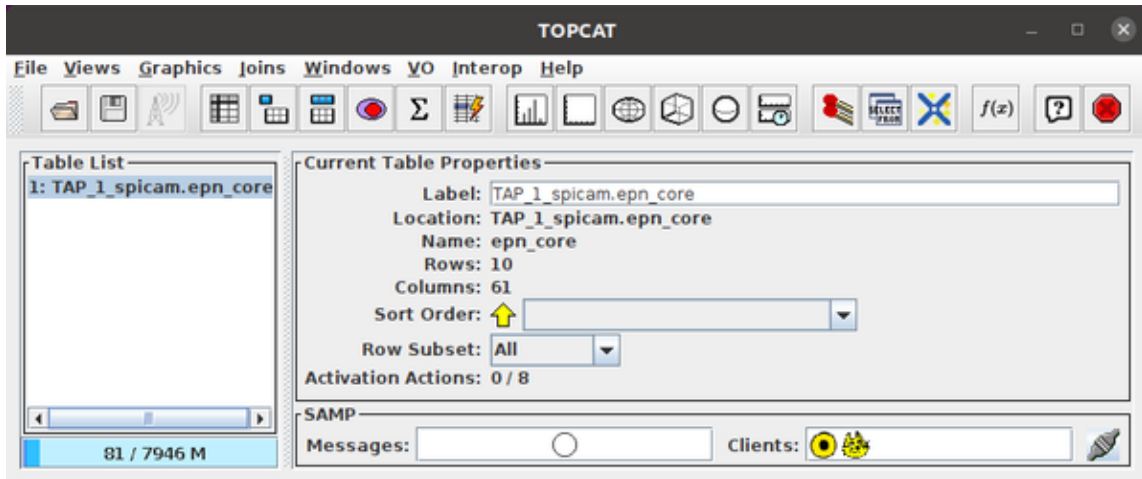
TOPCAT

File Views Graphics Joins Windows VO Interop Help

$\Sigma$

$f(x)$

Table List
1: TAP_1_spicam.epn_core

81 / 7946 M

Current Table Properties
Label: TAP_1_spicam.epn_core
Location: TAP_1_spicam.epn_core
Name: epn_core
Rows: 10
Columns: 61
Sort Order:
Row Subset: All
Activation Actions: 0 / 8

SAMP
Messages:
Clients: